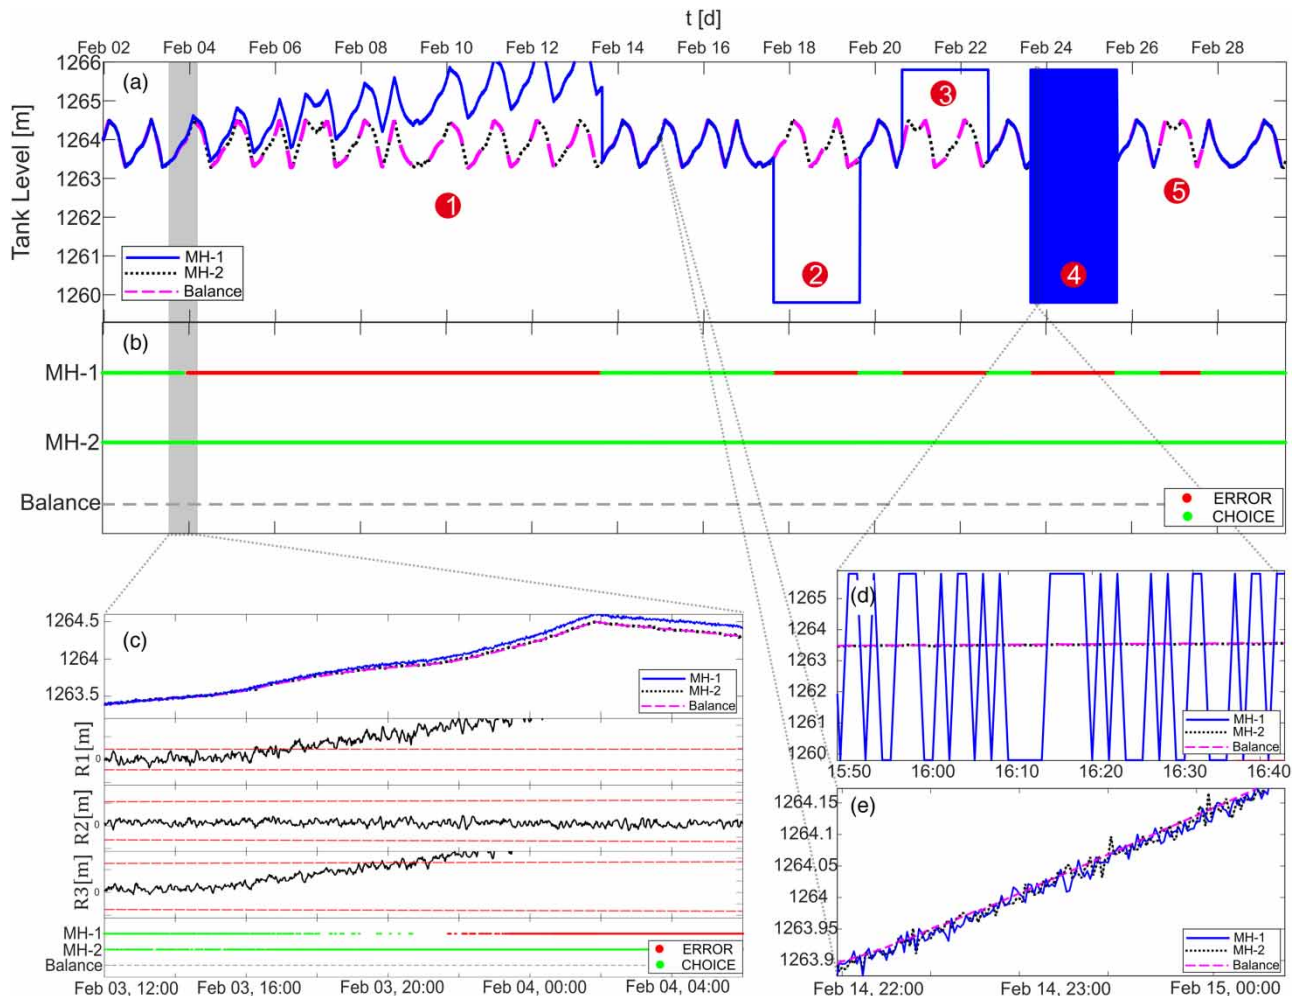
t [d]

Feb 02 Feb 04 Feb 06 Feb 08 Feb 10 Feb 12 Feb 14 Feb 16 Feb 18 Feb 20 Feb 22 Feb 24 Feb 26 Feb 28

(a)

Tank Level [m]

1266
1265
1264
1263
1262
1261
1260

1
2
3
4
5

MH-1
MH-2
Balance

(b)

MH-1
MH-2
Balance

ERROR
CHOICE

(c)

1264.5
1264
1263.5

MH-1
MH-2
Balance

R1 [m]
0
R2 [m]
0
R3 [m]
0

MH-1
MH-2
Balance

ERROR
CHOICE

Feb 03, 12:00 Feb 03, 16:00 Feb 03, 20:00 Feb 04, 00:00 Feb 04, 04:00

(d)

1265
1264
1263
1262
1261
1260

MH-1
MH-2
Balance

15:50 16:00 16:10 16:20 16:30 16:40

(e)

1264.15
1264.1
1264.05
1264
1263.95
1263.9

MH-1
MH-2
Balance

Feb 14, 22:00 Feb 14, 23:00 Feb 15, 00:00